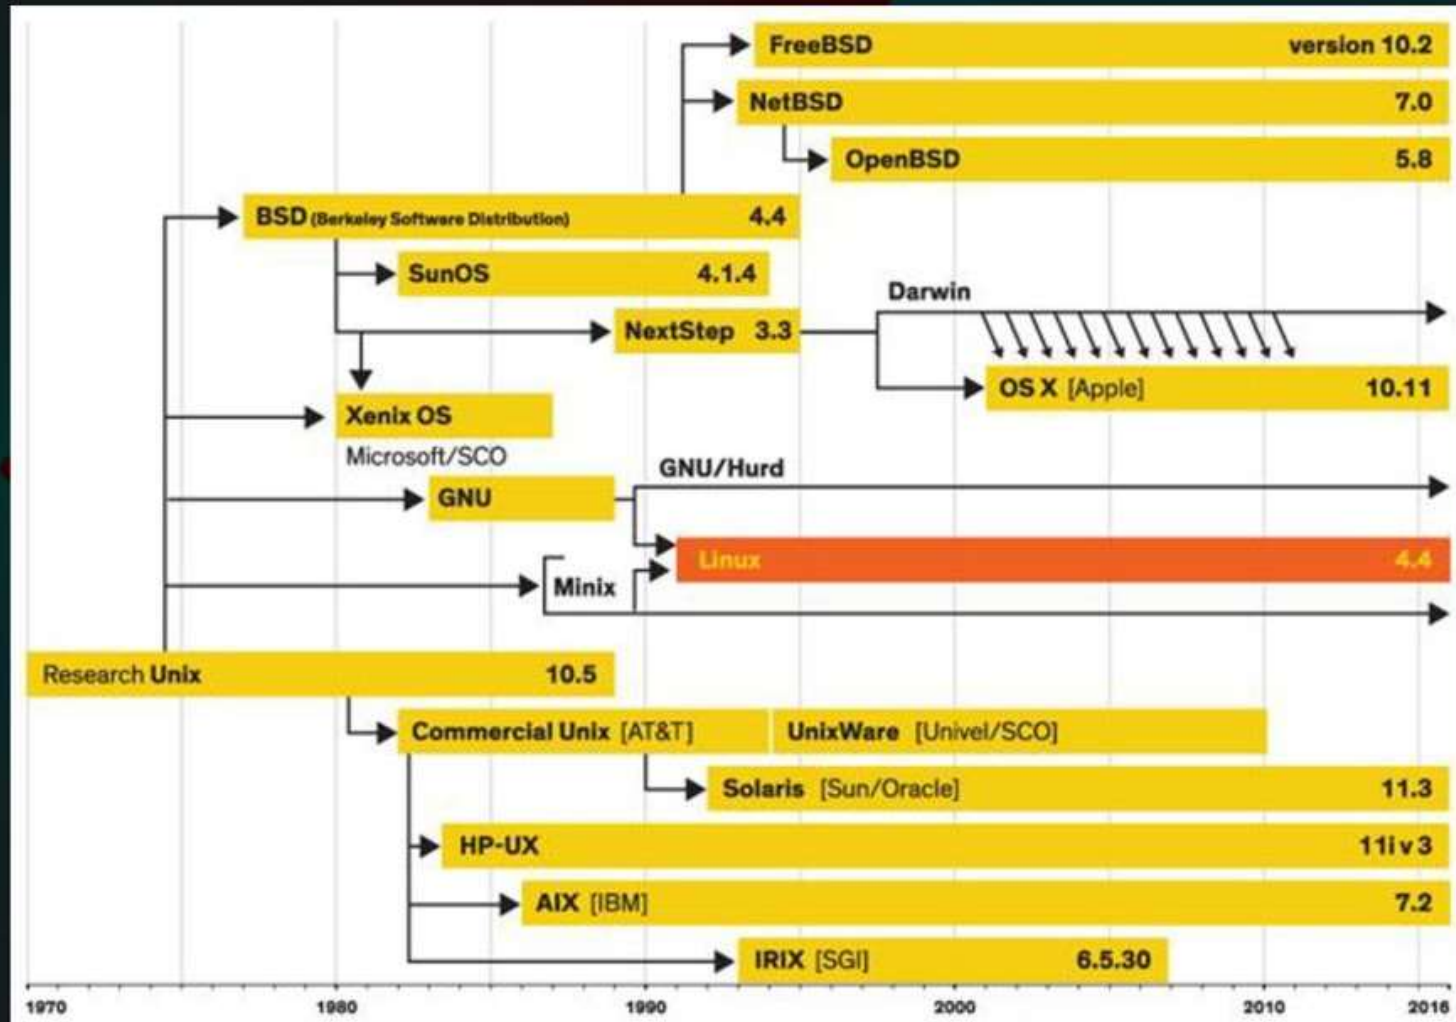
FreeBSD version 10.2
NetBSD 7.0
OpenBSD 5.8
BSD (Berkeley Software Distribution) 4.4
SunOS 4.1.4
Darwin
NextStep 3.3
OS X [Apple] 10.11
Xenix OS
Microsoft/SCO
GNU/Hurd
GNU
Linux 4.4
Minix
Research Unix 10.5
Commercial Unix [AT&T]
UnixWare [Univel/SCO]
Solaris [Sun/Oracle] 11.3
HP-UX 11i v3
AIX [IBM] 7.2
IRIX [SGI] 6.5.30

1970 1980 1990 2000 2010 2016